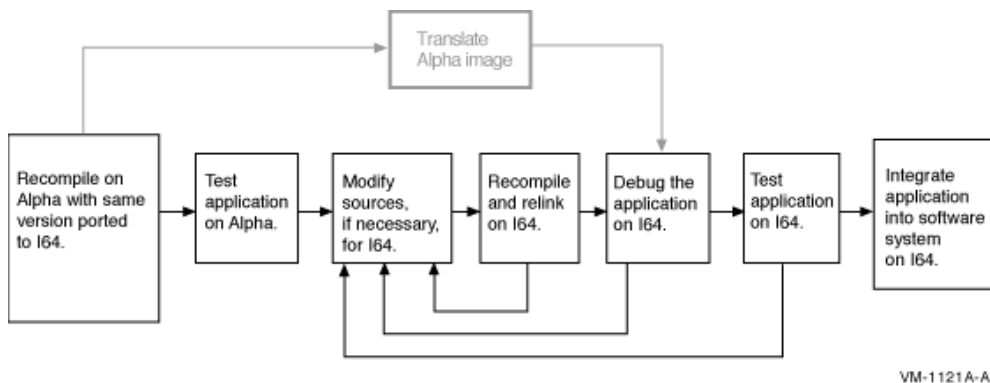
Translate Alpha image

Recompile on Alpha with same version ported to I64.

Test application on Alpha.

Modify sources, if necessary, for I64.

Recompile and relink on I64.

Debug the application on I64.

Test application on I64.

Integrate application into software system on I64.

VM-1121A-A